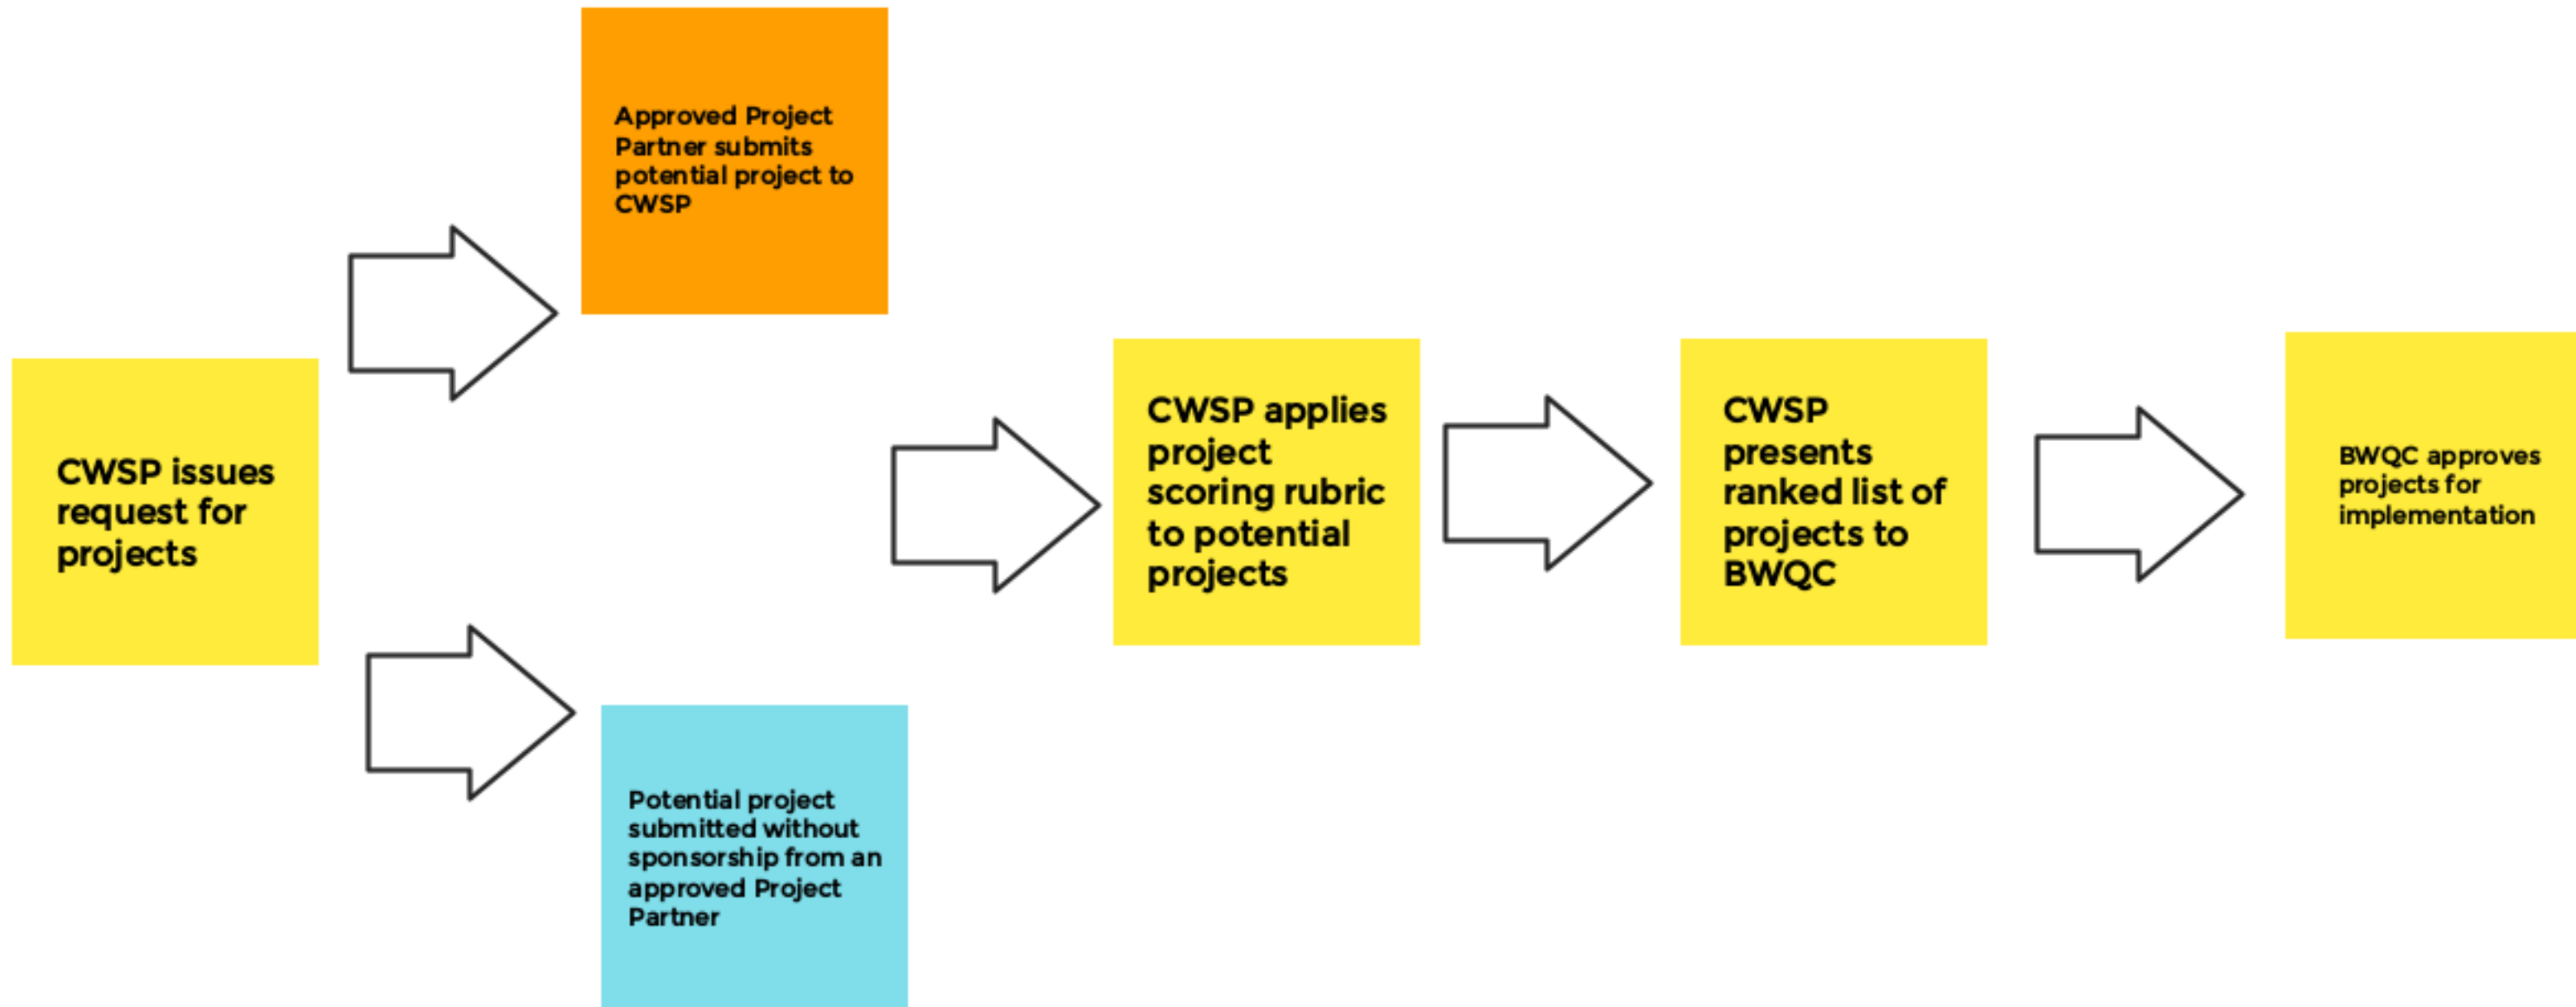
CWSP issues request for projects

Approved Project Partner submits potential project to CWSP

Potential project submitted without sponsorship from an approved Project Partner

CWSP applies project scoring rubric to potential projects

CWSP presents ranked list of projects to BWQC

BWQC approves projects for implementation